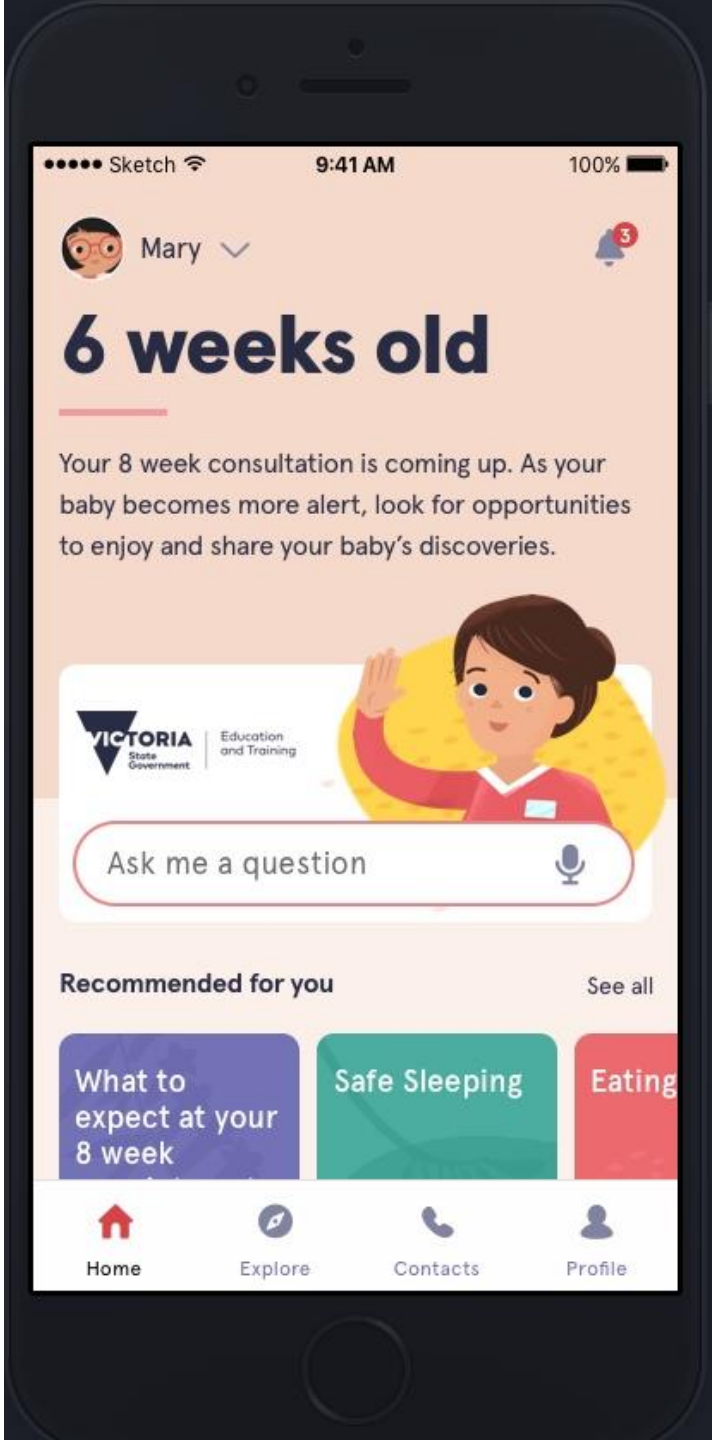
••••• Sketch 9:41 AM 100%

Mary

3

6 weeks old

Your 8 week consultation is coming up. As your baby becomes more alert, look for opportunities to enjoy and share your baby's discoveries.

VICTORIA State Government | Education and Training

Ask me a question

Recommended for you

See all

What to expect at your 8 week

Safe Sleeping

Eating

Home

Explore

Contacts

Profile